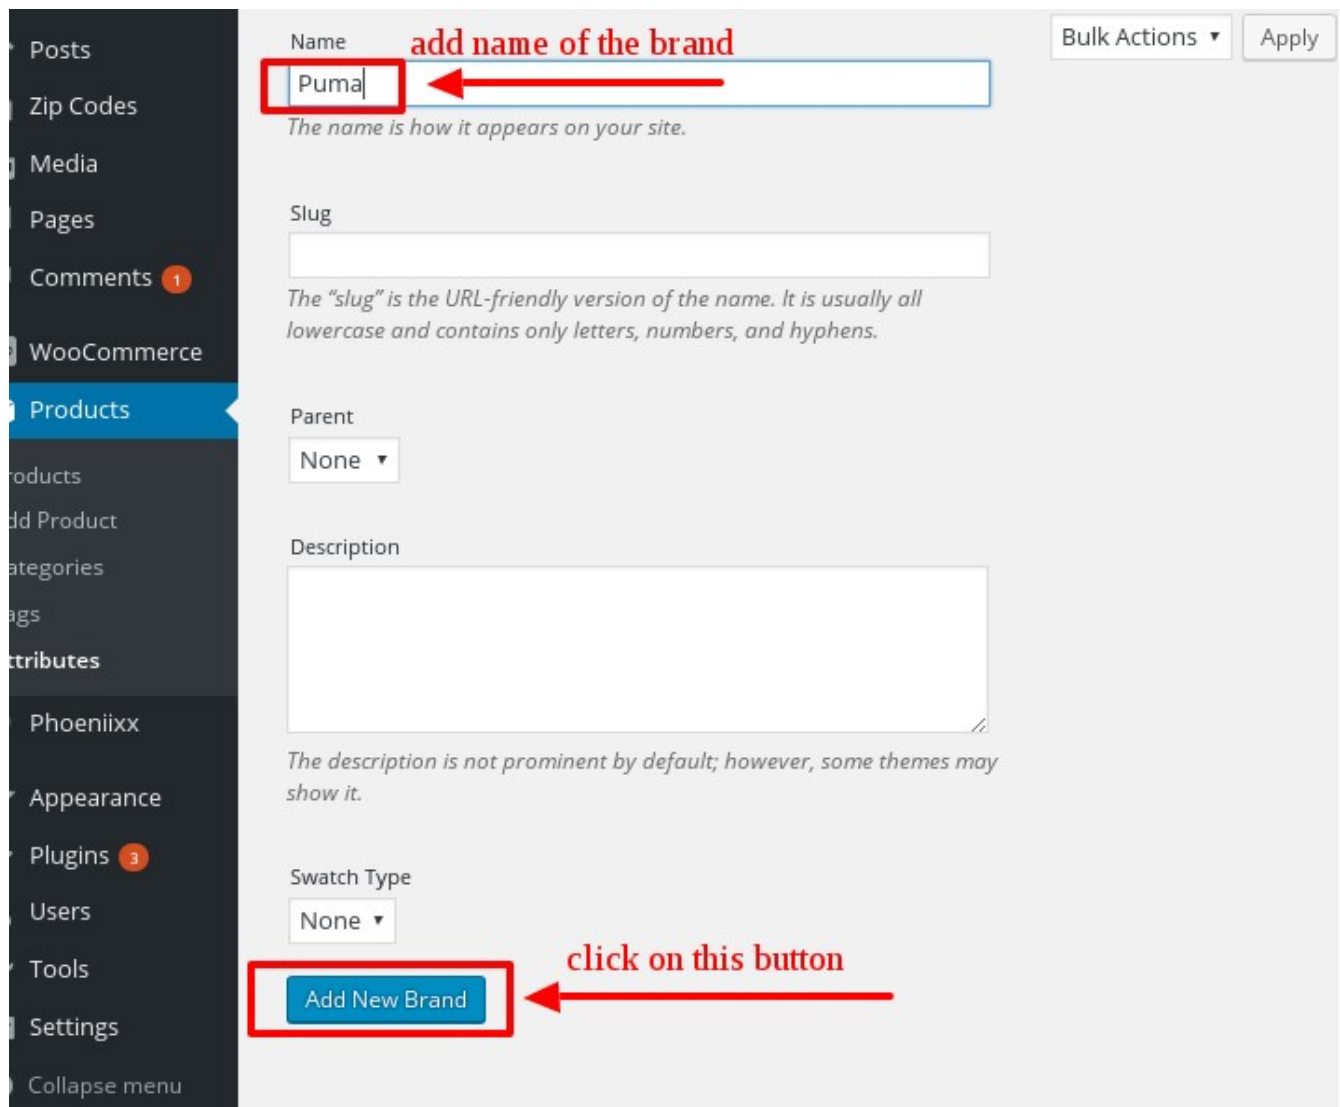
Posts
Zip Codes
Media
Pages
Comments 1
WooCommerce
Products
roducts
dd Product
ategories
ags
ttributes
Phoeniixx
Appearance
Plugins 3
Users
Tools
Settings
Collapse menu

Name
add name of the brand
Puma
The name is how it appears on your site.

Bulk Actions ▾ Apply

Slug

The “slug” is the URL-friendly version of the name. It is usually all lowercase and contains only letters, numbers, and hyphens.

Parent
None ▾

Description

The description is not prominent by default; however, some themes may show it.

Swatch Type
None ▾

click on this button
Add New Brand